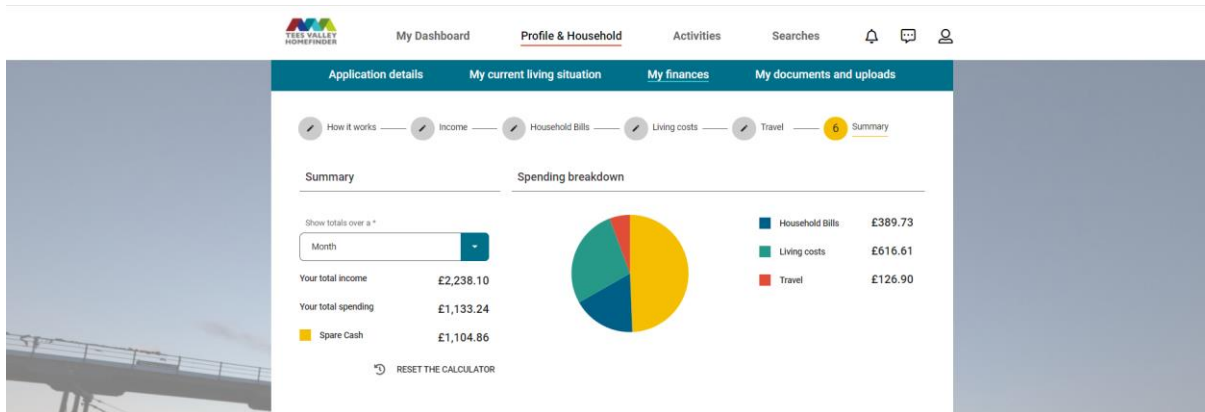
TEES VALLEY HOMEFINDER

My Dashboard

Profile & Household

Activities

Searches

Application details

My current living situation

My finances

My documents and uploads

How it works

Income

Household Bills

Living costs

Travel

6

Summary

Summary

Spending breakdown

Show totals over a *

Month

Your total income £2,238.10

Your total spending £1,133.24

Spare Cash £1,104.86

RESET THE CALCULATOR

Household Bills £389.73

Living costs £616.61

Travel £126.90